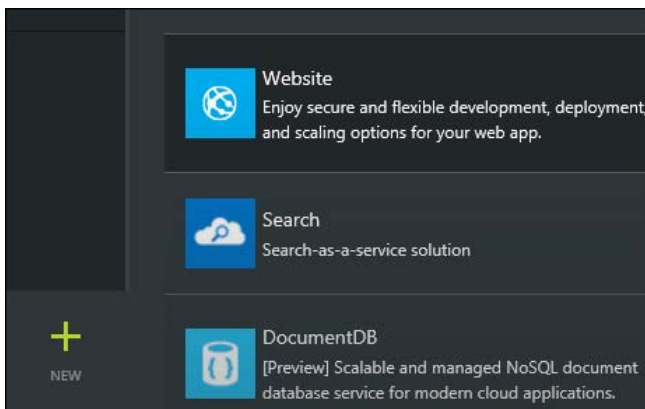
Website
Enjoy secure and flexible development, deployment, and scaling options for your web app.

Search
Search-as-a-service solution

+
NEW

DocumentDB
[Preview] Scalable and managed NoSQL document database service for modern cloud applications.